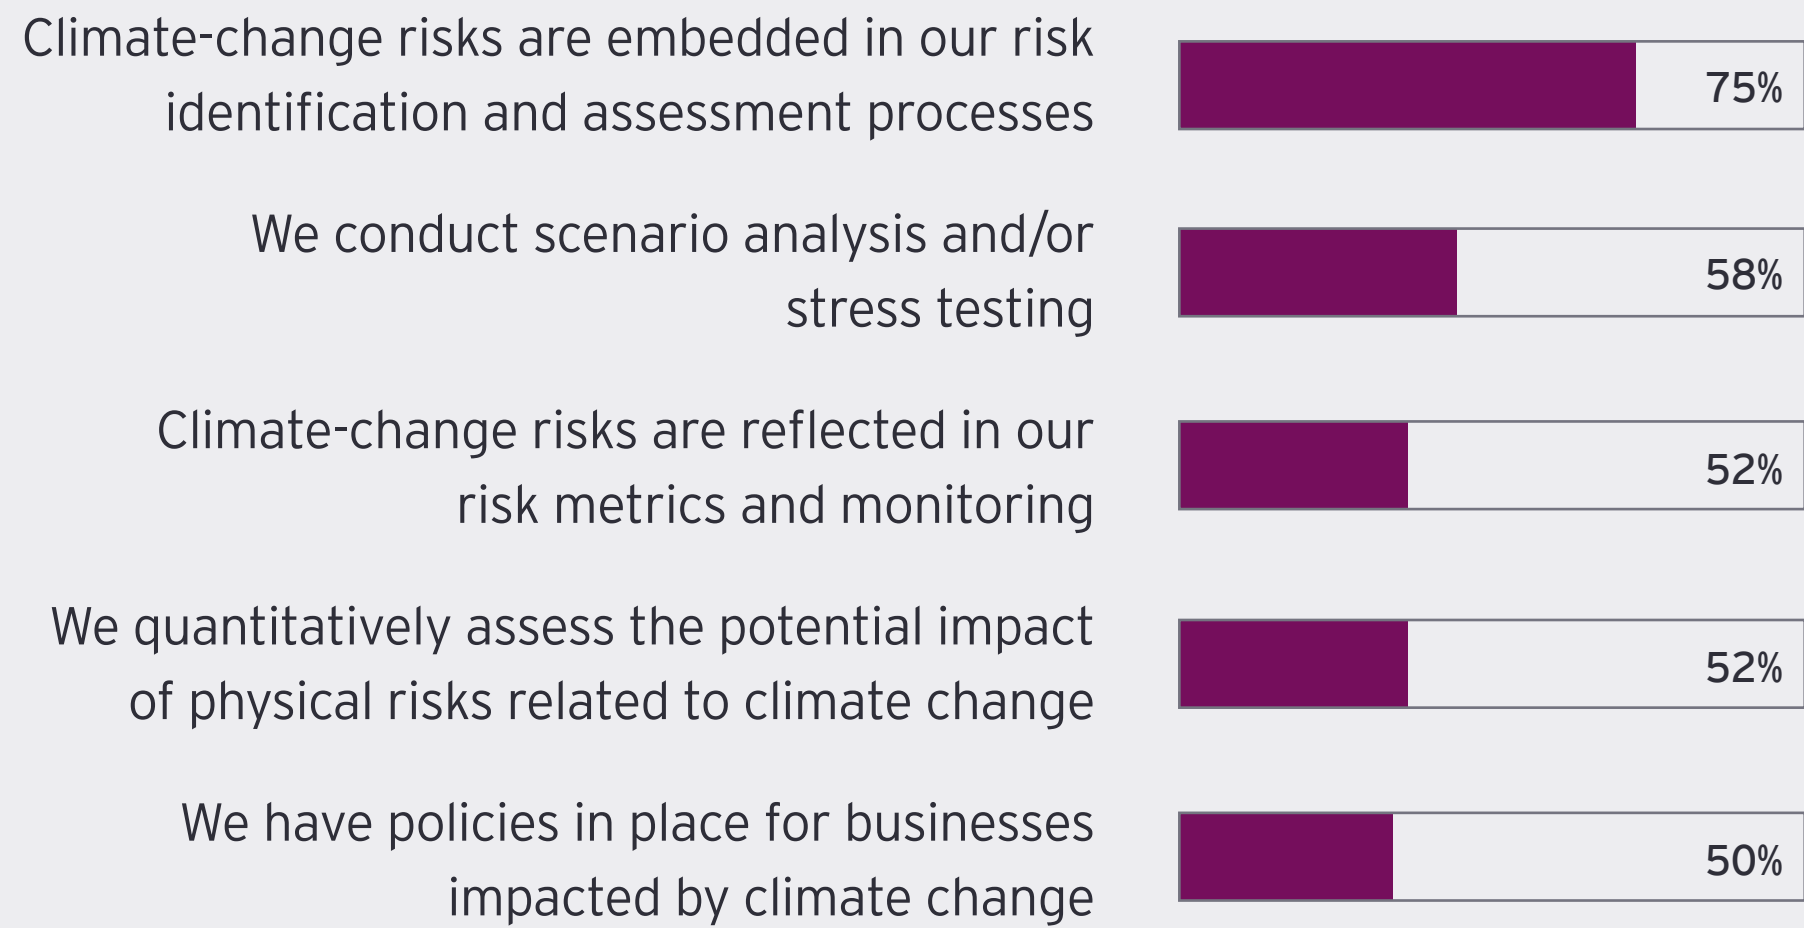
Climate-change risks are embedded in our risk identification and assessment processes

75%

We conduct scenario analysis and/or stress testing

58%

Climate-change risks are reflected in our risk metrics and monitoring

52%

We quantitatively assess the potential impact of physical risks related to climate change

52%

We have policies in place for businesses impacted by climate change

50%